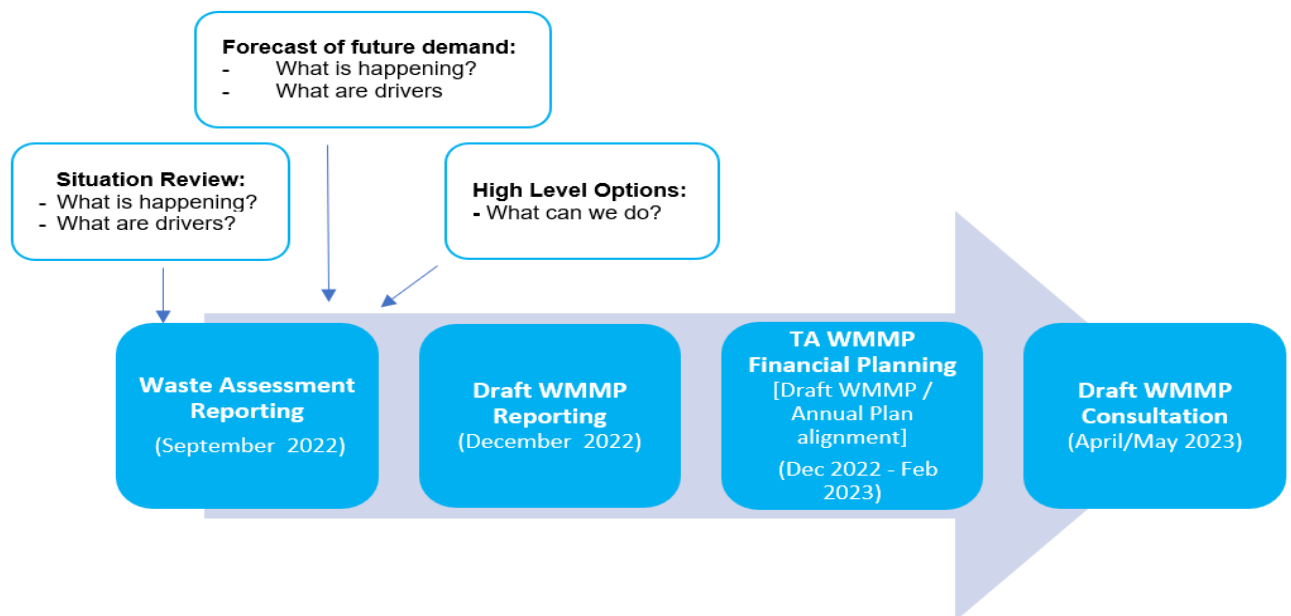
Forecast of future demand:
- What is happening?
- What are drivers

Situation Review:
- What is happening?
- What are drivers?

High Level Options:
- What can we do?

Waste Assessment Reporting
(September 2022)

Draft WMMP Reporting
(December 2022)

TA WMMP Financial Planning
[Draft WMMP / Annual Plan alignment]
(Dec 2022 - Feb 2023)

Draft WMMP Consultation
(April/May 2023)